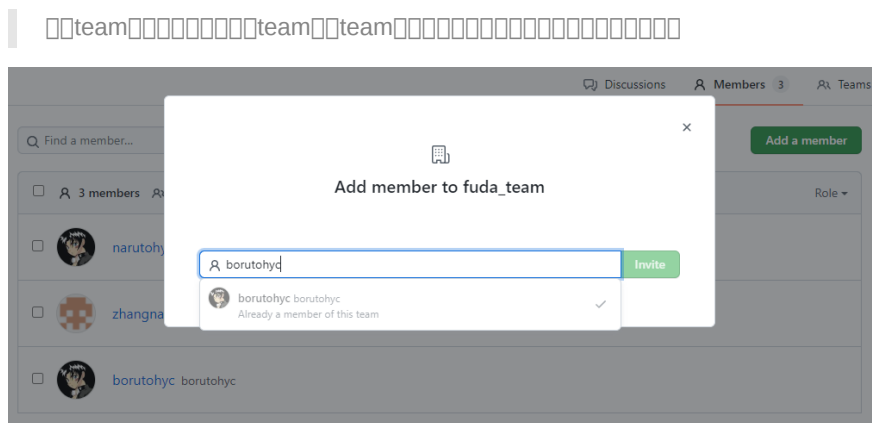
□□team□□□□□□□□□team□□team□□□□□□□□□□□□□□□□□□□□

Discussions Members 3 Teams

Find a member...

Add a member

3 members

Role

narutohy

zhangna

borutohyc borutohyc

Add member to fuda_team

borutohyc

Invite

borutohyc borutohyc
Already a member of this team